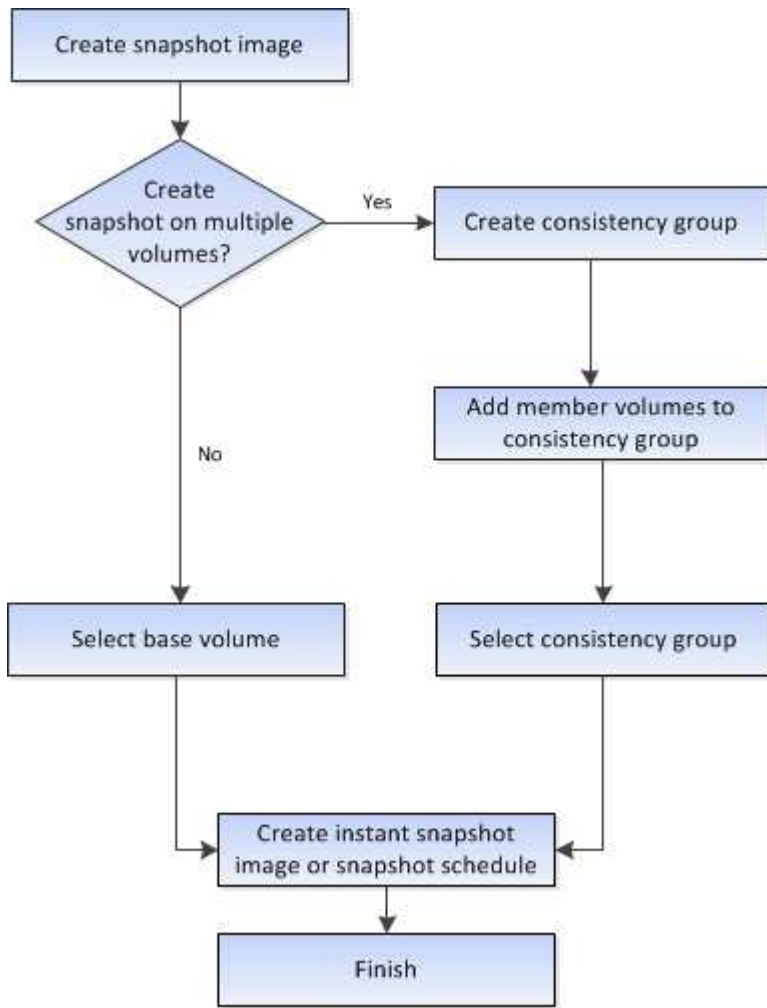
Create snapshot image

Create snapshot on multiple volumes?

Yes

Create consistency group

Add member volumes to consistency group

No

Select base volume

Select consistency group

Create instant snapshot image or snapshot schedule

Finish